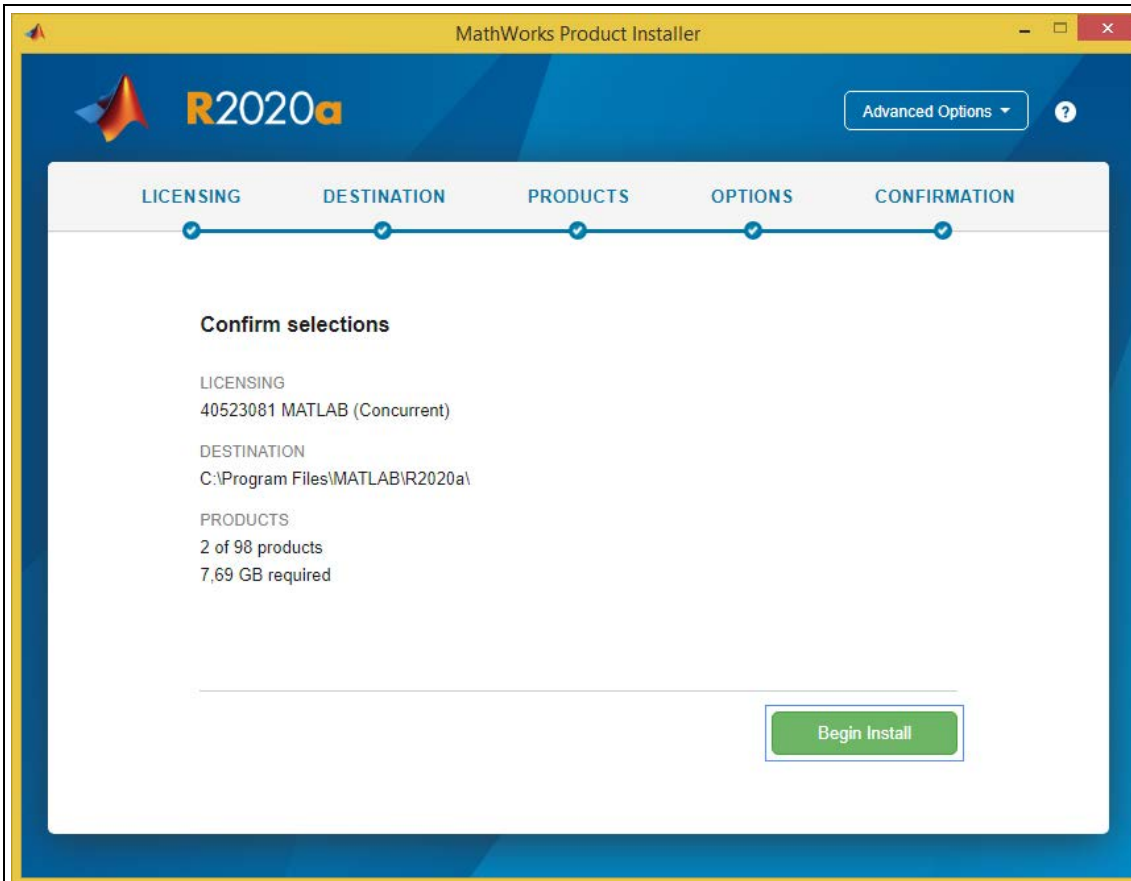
MathWorks Product Installer

R2020a

Advanced Options

?

LICENSING DESTINATION PRODUCTS OPTIONS CONFIRMATION

Confirm selections

LICENSING
40523081 MATLAB (Concurrent)

DESTINATION
C:\Program Files\MATLAB\R2020a\

PRODUCTS
2 of 98 products
7,69 GB required

Begin Install